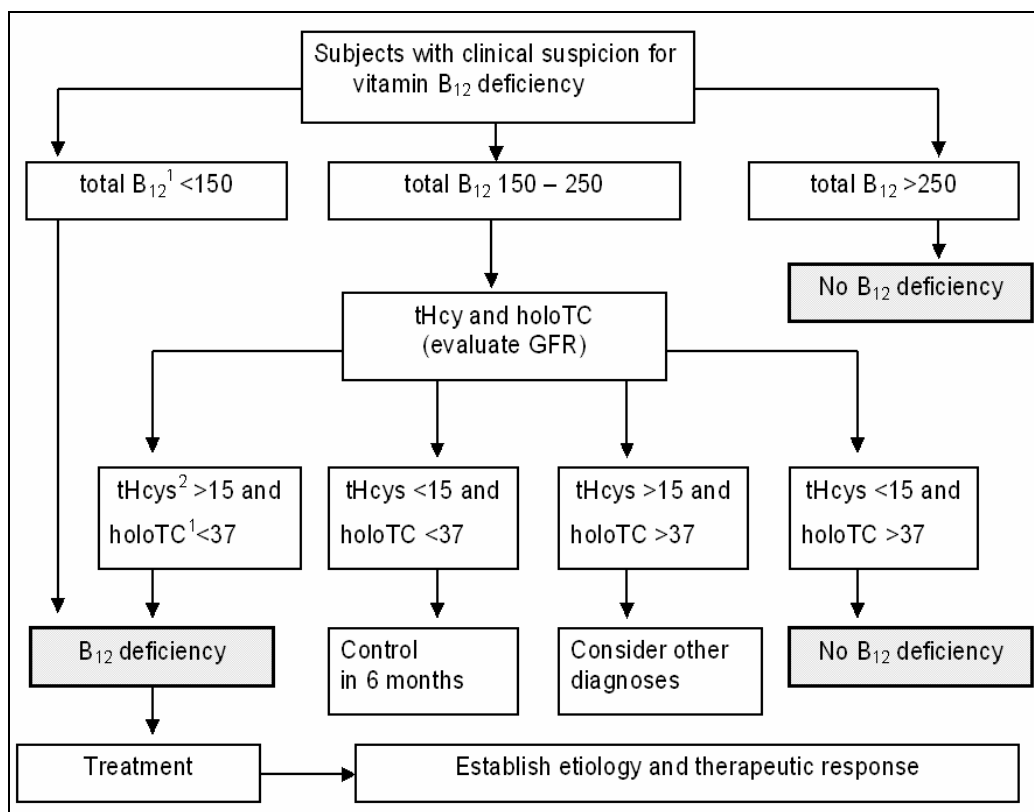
Subjects with clinical suspicion for vitamin $B_{12}$ deficiency

total $B_{12}{}^{1}$ <150

total $B_{12}$ 150 – 250

total $B_{12}$ >250

No $B_{12}$ deficiency

tHcy and holoTC (evaluate GFR)

tHcys$^{2}$ >15 and holoTC$^{1}$<37

tHcys <15 and holoTC <37

tHcys >15 and holoTC >37

tHcys <15 and holoTC >37

$B_{12}$ deficiency

Control in 6 months

Consider other diagnoses

No $B_{12}$ deficiency

Treatment

Establish etiology and therapeutic response